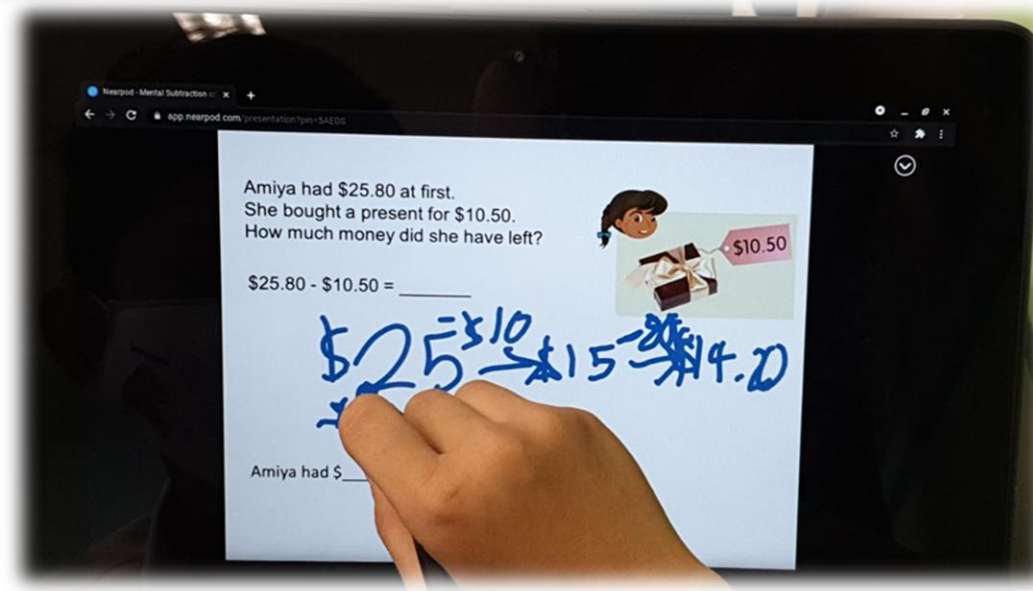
Nearpod - Mental Subtraction
app.nearpod.com/presentation?pin=5AEDS

Amiya had $25.80 at first.
She bought a present for $10.50.
How much money did she have left?

$10.50

$25.80 - $10.50 = _______

$25 - $10 → $15 - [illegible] $14.20

Amiya had $___